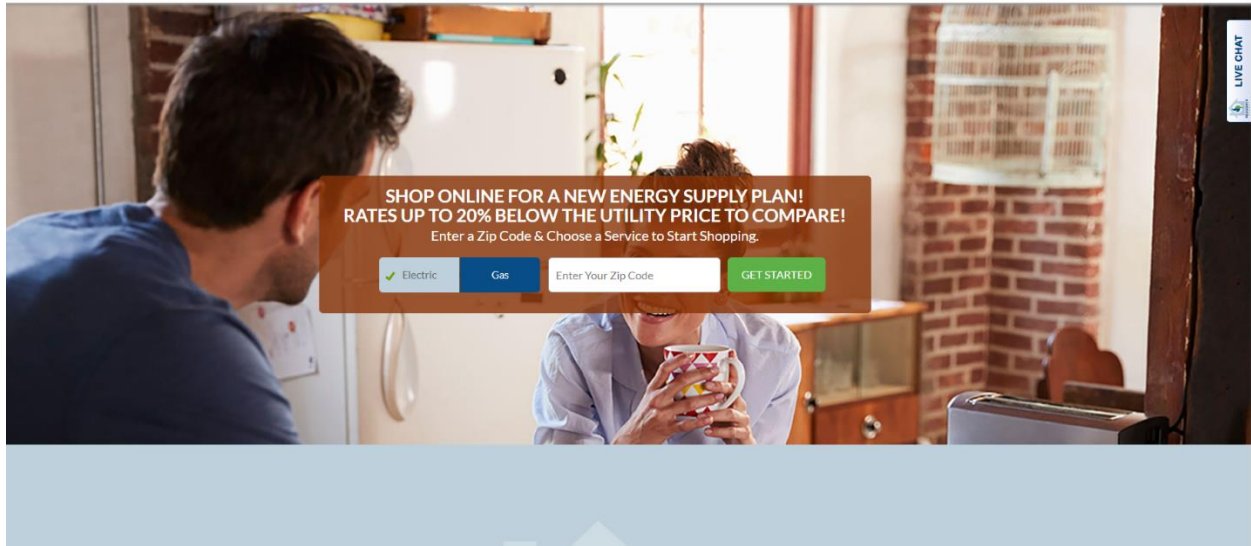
LIVE CHAT

SHOP ONLINE FOR A NEW ENERGY SUPPLY PLAN!
RATES UP TO 20% BELOW THE UTILITY PRICE TO COMPARE!
Enter a Zip Code & Choose a Service to Start Shopping.

✔ Electric Gas Enter Your Zip Code GET STARTED